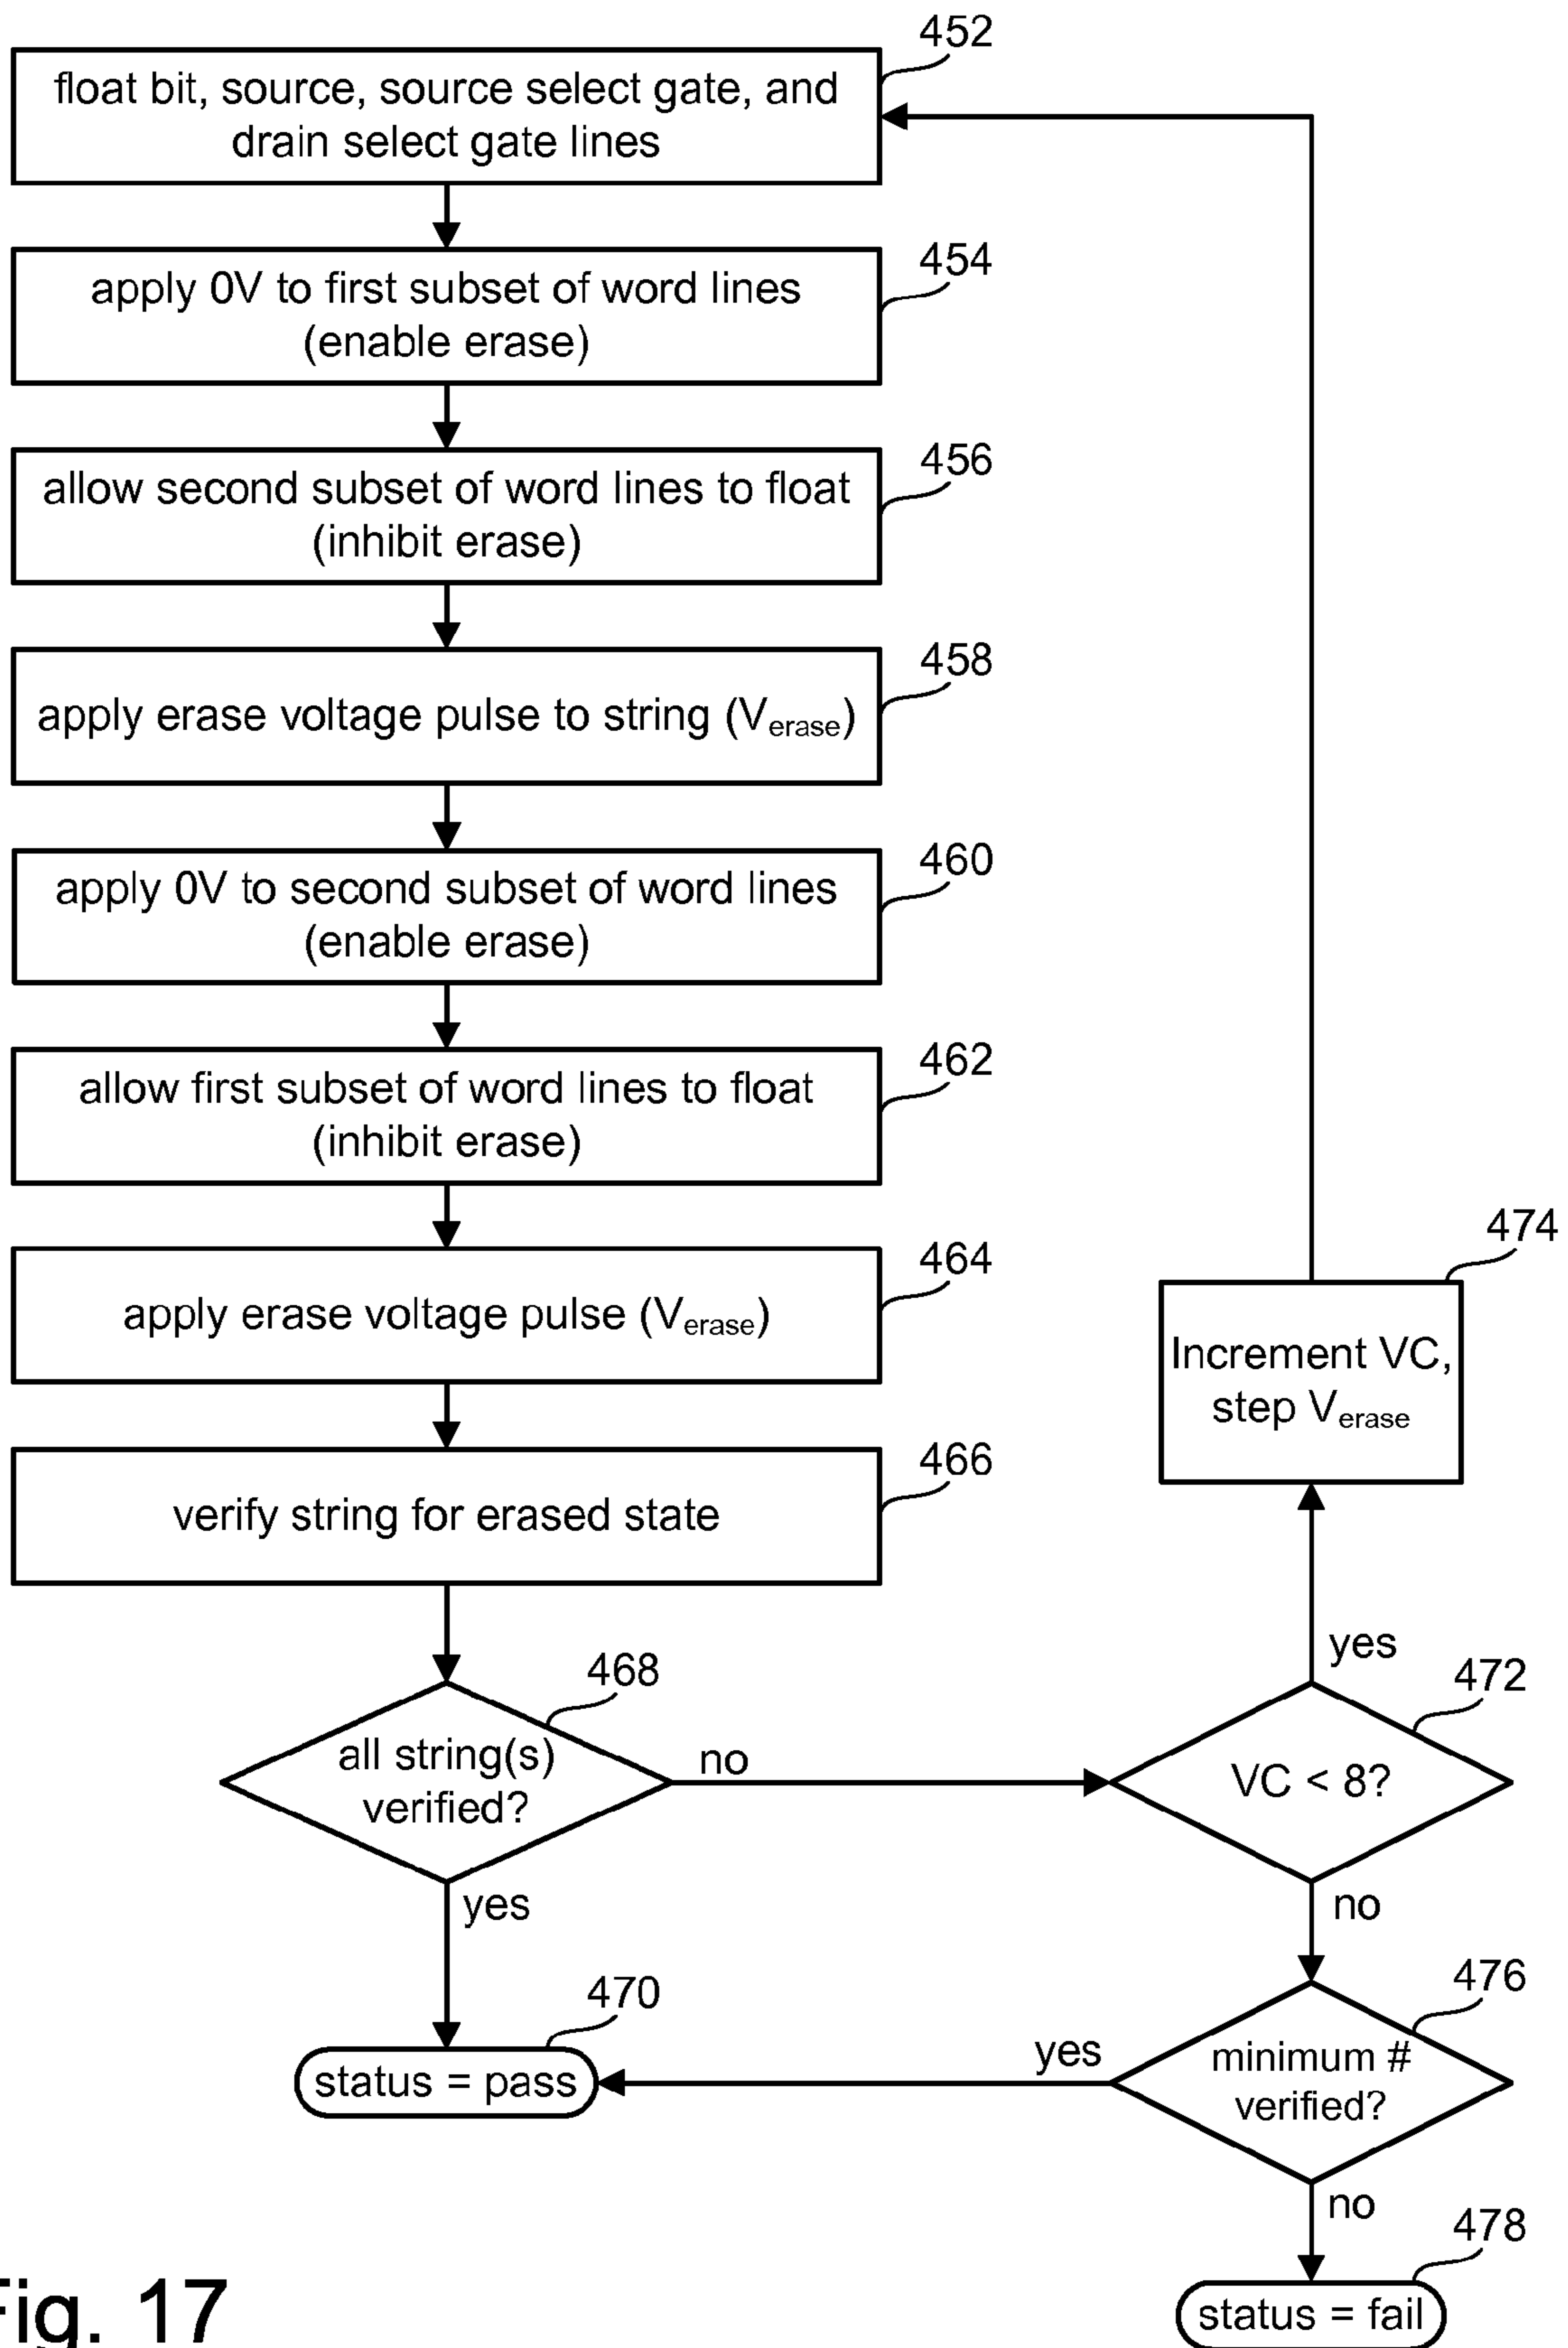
452
float bit, source, source select gate, and drain select gate lines

454
apply 0V to first subset of word lines (enable erase)

456
allow second subset of word lines to float (inhibit erase)

458
apply erase voltage pulse to string ($V_{erase}$)

460
apply 0V to second subset of word lines (enable erase)

462
allow first subset of word lines to float (inhibit erase)

464
apply erase voltage pulse ($V_{erase}$)

466
verify string for erased state

468
all string(s) verified?

no

yes

470
status = pass

474
Increment VC, step $V_{erase}$

yes

472
VC < 8?

no

476
minimum # verified?

yes

no

478
status = fail

Fig. 17